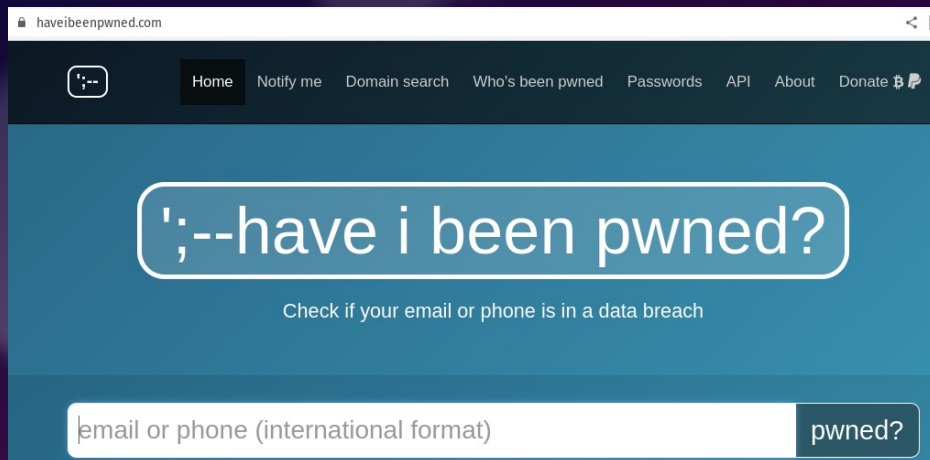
haveibeenpwned.com

';--

Home Notify me Domain search Who's been pwned Passwords API About Donate

';--have i been pwned?

Check if your email or phone is in a data breach

email or phone (international format)

pwned?